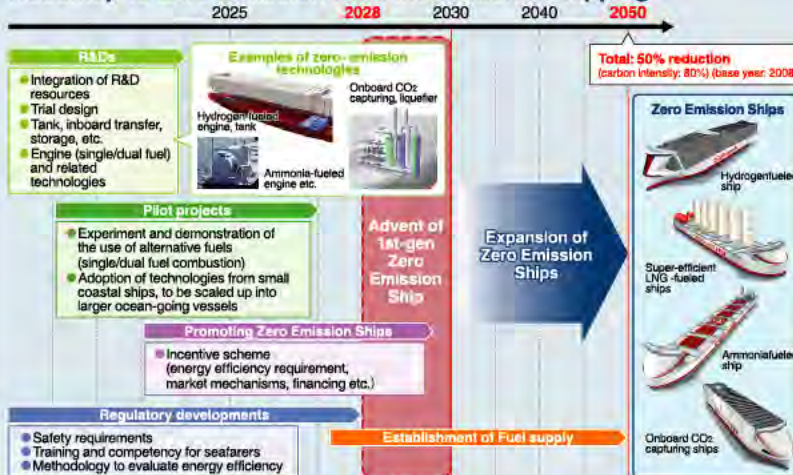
2025 2028 2030 2040 2050

Total: 50% reduction
(carbon intensity: 80%) (base year: 2008

R&Ds
Integration of R&D resources
Trial design
Tank, inboard transfer, storage, etc.
Engine (single/dual fuel) and related technologies

Examples of zero-emission technologies
Hydrogen-fueled engine, tank
Onboard $CO_2$ capturing, liquefier
Ammonia-fueled engine etc.

Pilot projects
Experiment and demonstration of the use of alternative fuels (single/dual fuel combustion)
Adoption of technologies from small coastal ships, to be scaled up into larger ocean-going vessels

Advent of 1st-gen Zero Emission Ship

Expansion of Zero Emission Ships

Promoting Zero Emission Ships
Incentive scheme (energy efficiency requirement, market mechanisms, financing etc.)

Regulatory developments
Safety requirements
Training and competency for seafarers
Methodology to evaluate energy efficiency

Establishment of Fuel supply

Zero Emission Ships
Hydrogenfueled ship
Super-efficient LNG-fueled ships
Ammoniafueled ship
Onboard $CO_2$ capturing ships